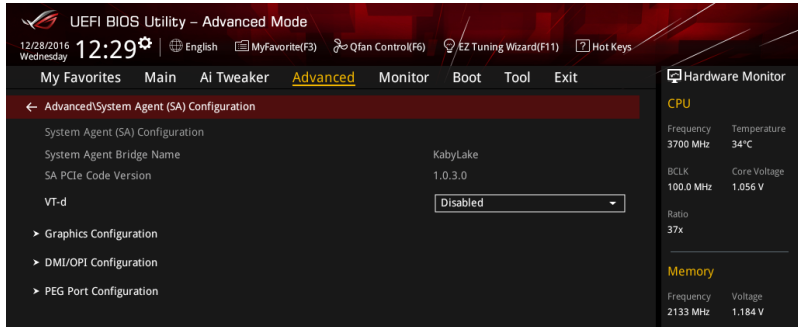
UEFI BIOS Utility – Advanced Mode

12/28/2016 Wednesday 12:29 English MyFavorite(F3) Qfan Control(F6) EZ Tuning Wizard(F11) ? Hot Keys

My Favorites Main Ai Tweaker Advanced Monitor Boot Tool Exit

Hardware Monitor

← Advanced\System Agent (SA) Configuration

System Agent (SA) Configuration

System Agent Bridge Name KabyLake

SA PCIe Code Version 1.0.3.0

VT-d Disabled

➤ Graphics Configuration

➤ DMI/OPI Configuration

➤ PEG Port Configuration

CPU

Frequency 3700 MHz
Temperature 34°C

BCLK 100.0 MHz
Core Voltage 1.056 V

Ratio 37x

Memory

Frequency 2133 MHz
Voltage 1.184 V